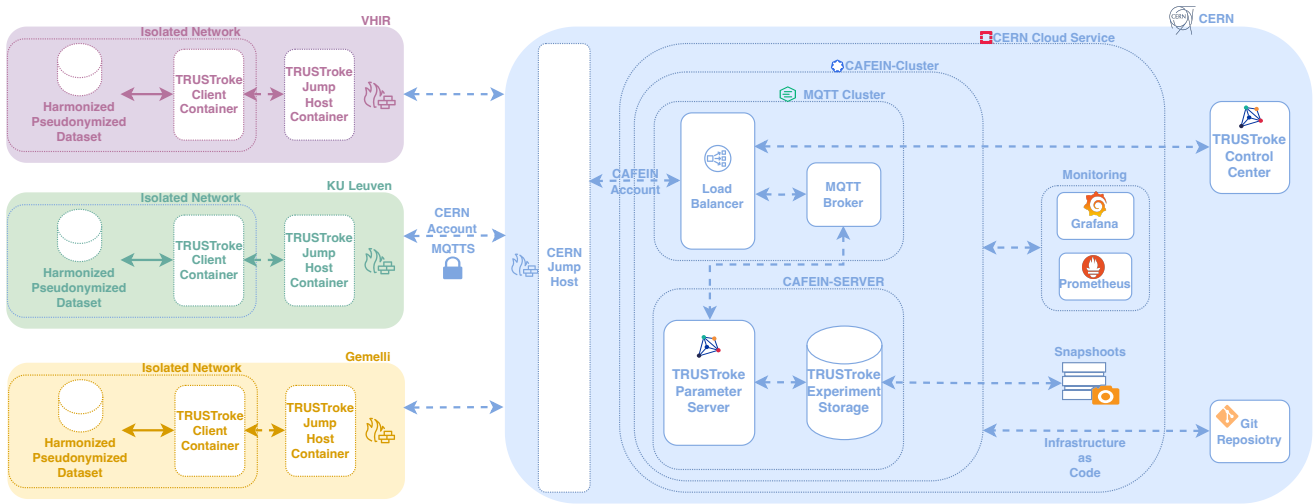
Isolated Network

VHIR

Harmonized Pseudonymized Dataset

TRUSTroke Client Container

TRUSTroke Jump Host Container

Isolated Network

KU Leuven

Harmonized Pseudonymized Dataset

TRUSTroke Client Container

TRUSTroke Jump Host Container

CERN Account

MQTTS

Isolated Network

Gemelli

Harmonized Pseudonymized Dataset

TRUSTroke Client Container

TRUSTroke Jump Host Container

CERN

CERN Cloud Service

CAFEIN-Cluster

MQTT Cluster

CAFEIN Account

CERN Jump Host

Load Balancer

MQTT Broker

TRUSTroke Control Center

Monitoring

Grafana

Prometheus

CAFEIN-SERVER

TRUSTroke Parameter Server

TRUSTroke Experiment Storage

Snapshoots

Git Reposiotry

Infrastructure as Code